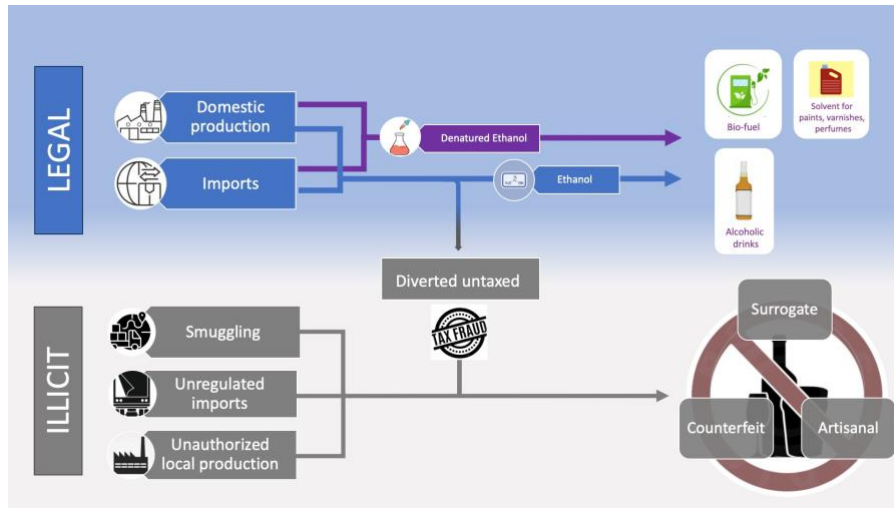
LEGAL

Domestic production

Imports

Denatured Ethanol

Ethanol

Bio-fuel

Solvent for paints, varnishes, perfumes

Alcoholic drinks

Diverted untaxed

TAX FRAUD

ILLICIT

Smuggling

Unregulated imports

Unauthorized local production

Surrogate

Counterfeit

Artisanal